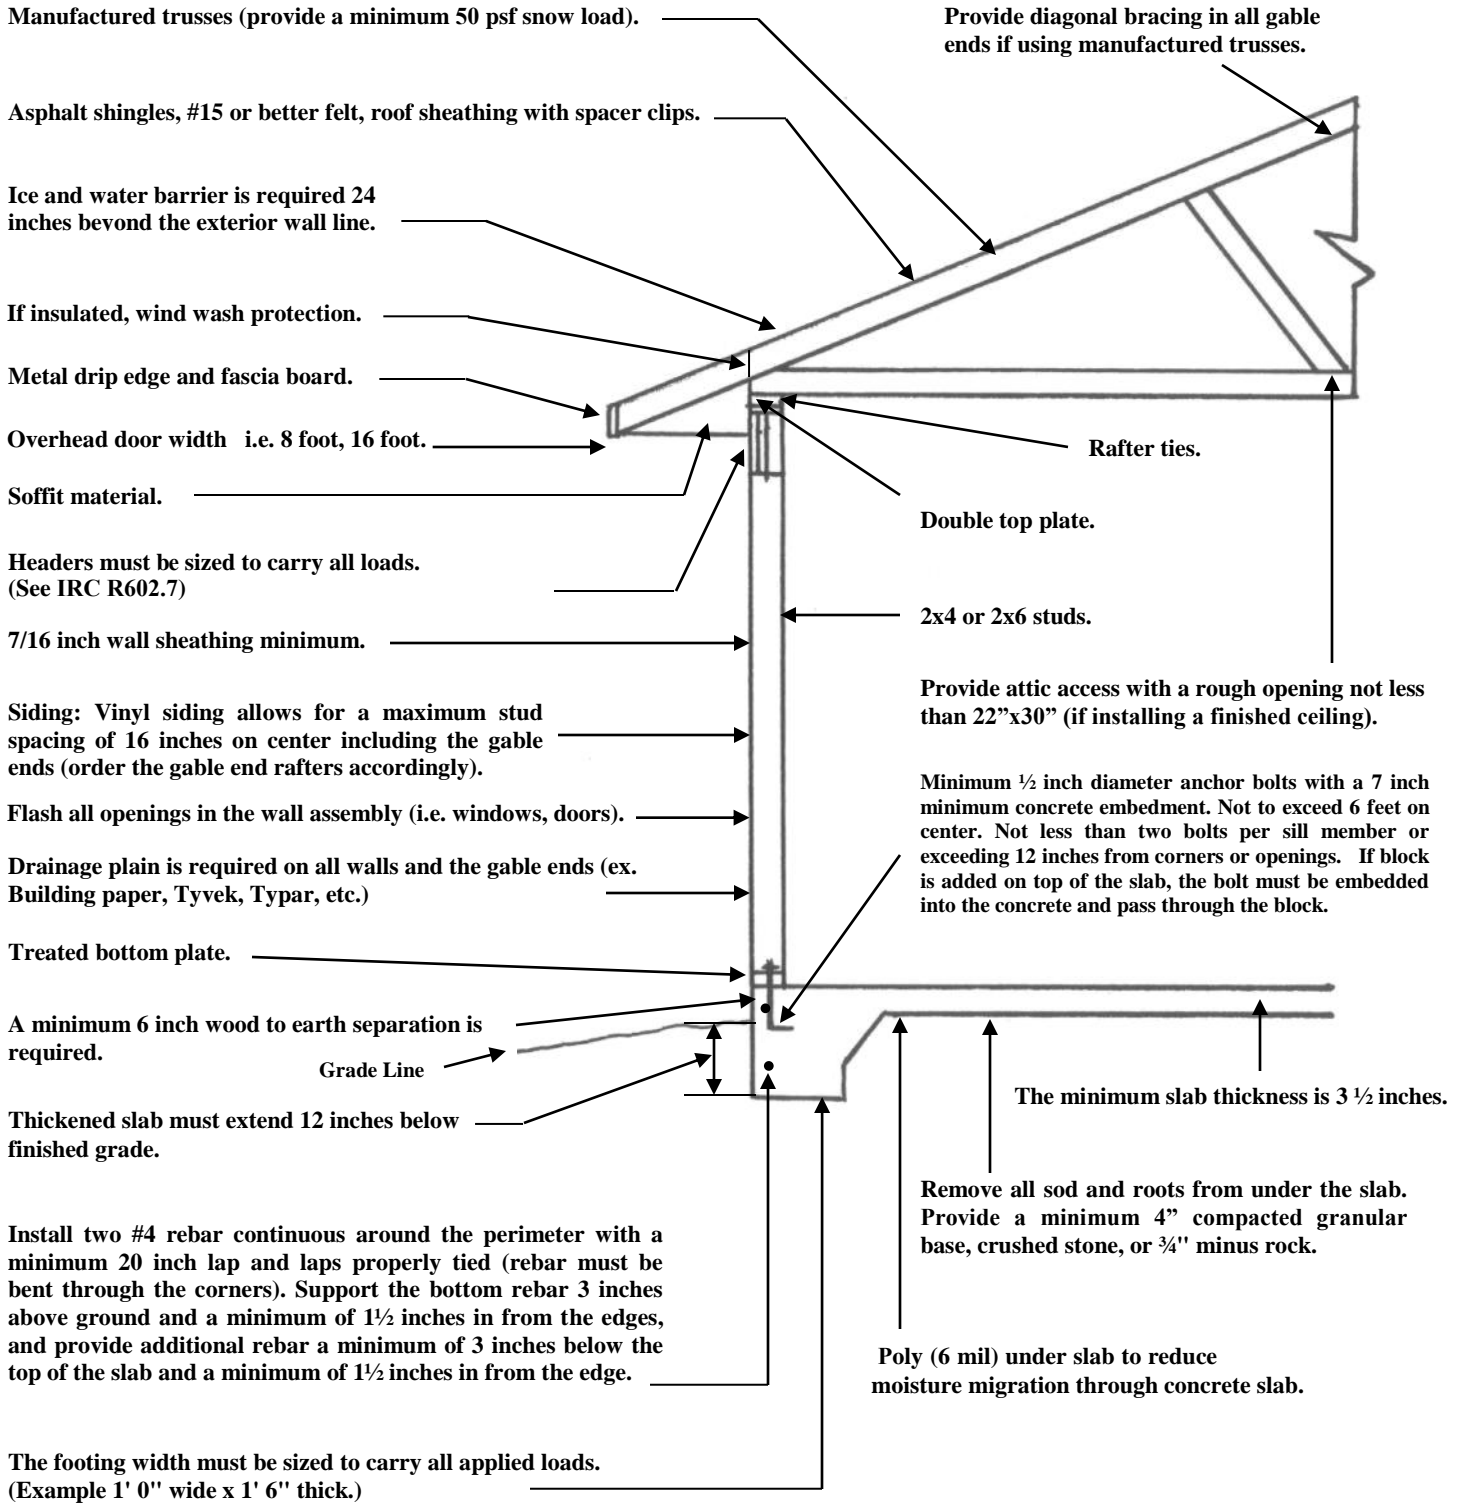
Manufactured trusses (provide a minimum 50 psf snow load).

Provide diagonal bracing in all gable ends if using manufactured trusses.

Asphalt shingles, #15 or better felt, roof sheathing with spacer clips.

Ice and water barrier is required 24 inches bevond the exterior wall line.

If insulated, wind wash protection.

Metal drip edge and fascia board.

Overhead door width i.e. 8 foot, 16 foot.

Rafter ties.

Soffit material.

Double top plate.

Headers must be sized to carry all loads. (See IRC R602.7)

2x4 or 2x6 studs.

7/16 inch wall sheathing minimum.

Provide attic access with a rough opening not less than 22"x30" (if installing a finished ceiling).

Siding: Vinyl siding allows for a maximum stud spacing of 16 inches on center including the gable ends (order the gable end rafters accordingly).

Minimum ½ inch diameter anchor bolts with a 7 inch minimum concrete embedment. Not to exceed 6 feet on center. Not less than two bolts per sill member or exceeding 12 inches from corners or openings. If block is added on top of the slab, the bolt must be embedded into the concrete and pass through the block.

Flash all openings in the wall assembly (i.e. windows, doors).

Drainage plain is required on all walls and the gable ends (ex. Building paper, Tyvek, Typar, etc.)

Treated bottom plate.

A minimum 6 inch wood to earth separation is required.

Grade Line

The minimum slab thickness is 3 ½ inches.

Thickened slab must extend 12 inches below finished grade.

Remove all sod and roots from under the slab. Provide a minimum 4" compacted granular base, crushed stone, or ¾" minus rock.

Install two #4 rebar continuous around the perimeter with a minimum 20 inch lap and laps properly tied (rebar must be bent through the corners). Support the bottom rebar 3 inches above ground and a minimum of 1½ inches in from the edges, and provide additional rebar a minimum of 3 inches below the top of the slab and a minimum of 1½ inches in from the edge.

Poly (6 mil) under slab to reduce moisture migration through concrete slab.

The footing width must be sized to carry all applied loads. (Example 1' 0" wide x 1' 6" thick.)